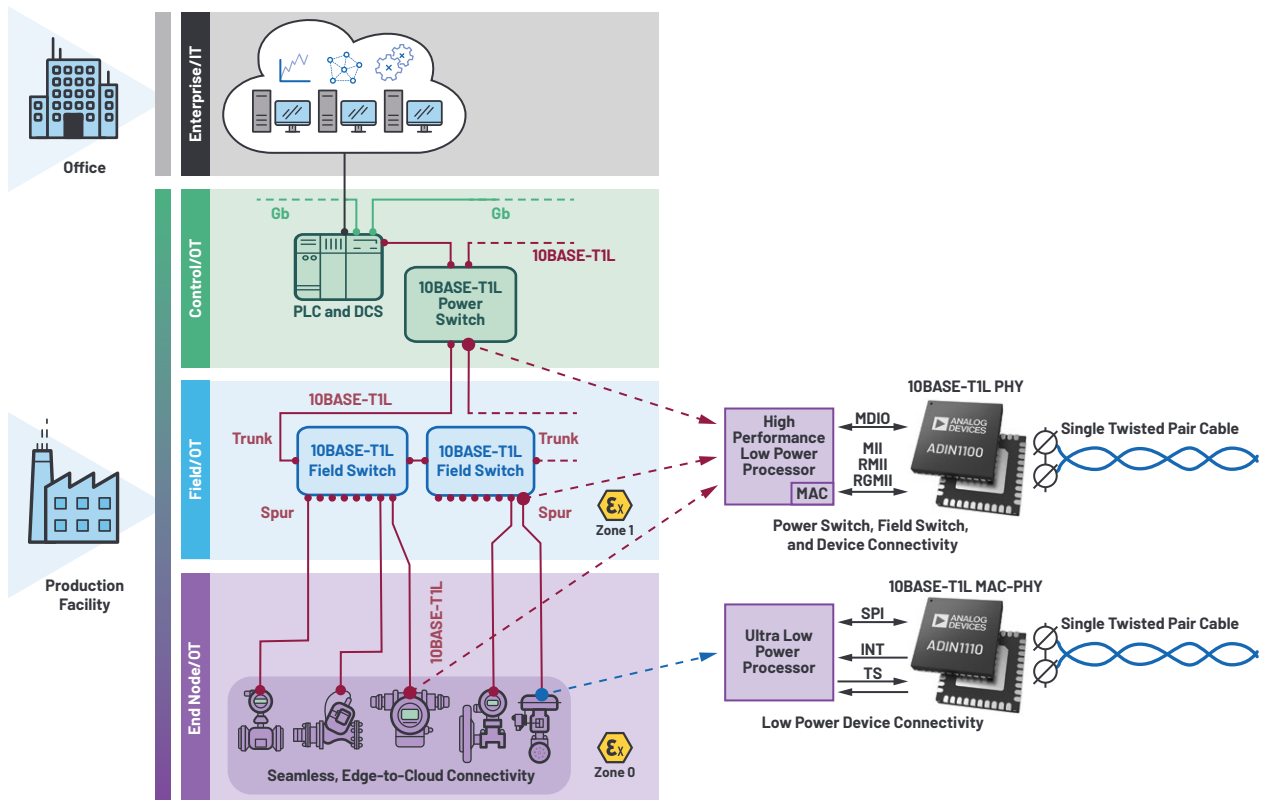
Office

Enterprise/IT

Control/OT

Gb

Gb

PLC and DCS

10BASE-T1L

10BASE-T1L Power Switch

Field/OT

10BASE-T1L

Trunk

10BASE-T1L Field Switch

10BASE-T1L Field Switch

Trunk

Spur

Spur

$\mathcal{E}_x$ Zone 1

Production Facility

End Node/OT

10BASE-T1L

Seamless, Edge-to-Cloud Connectivity

$\mathcal{E}_x$ Zone 0

10BASE-T1L PHY

High Performance Low Power Processor

MAC

MDIO

MII RMII RGMII

ANALOG DEVICES ADIN1100

Single Twisted Pair Cable

Power Switch, Field Switch, and Device Connectivity

10BASE-T1L MAC-PHY

Ultra Low Power Processor

SPI

INT

TS

ANALOG DEVICES ADIN1110

Single Twisted Pair Cable

Low Power Device Connectivity